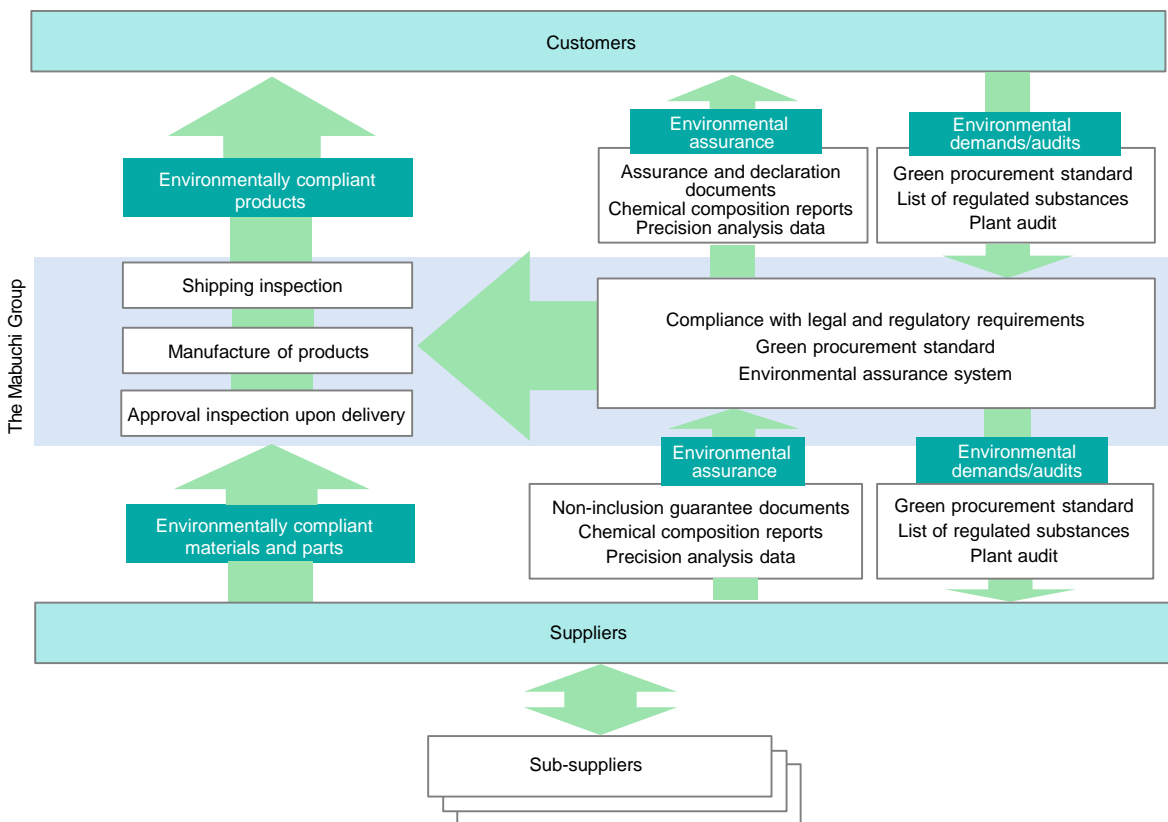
Customers

Environmentally compliant products

Environmental assurance

Assurance and declaration documents
Chemical composition reports
Precision analysis data

Environmental demands/audits

Green procurement standard
List of regulated substances
Plant audit

The Mabuchi Group

Shipping inspection

Manufacture of products

Approval inspection upon delivery

Compliance with legal and regulatory requirements
Green procurement standard
Environmental assurance system

Environmental assurance

Non-inclusion guarantee documents
Chemical composition reports
Precision analysis data

Environmental demands/audits

Green procurement standard
List of regulated substances
Plant audit

Environmentally compliant materials and parts

Suppliers

Sub-suppliers